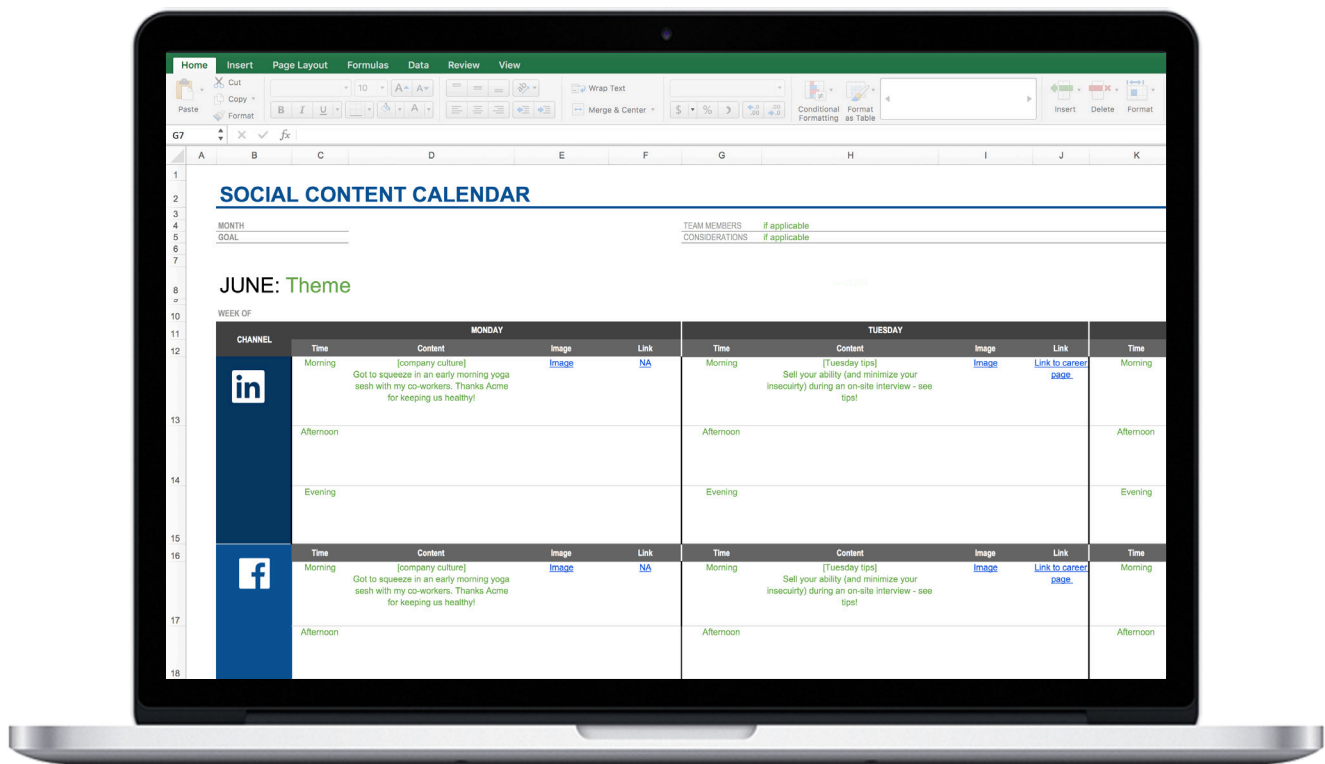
Home Insert Page Layout Formulas Data Review View

Paste Cut Copy Format 10 B I U Wrap Text Merge & Center $ % Conditional Formatting Format as Table Insert Delete Format

G7 fx

A B C D E F G H I J K

SOCIAL CONTENT CALENDAR

MONTH
GOAL

TEAM MEMBERS if applicable
CONSIDERATIONS if applicable

JUNE: Theme

WEEK OF

| CHANNEL | MONDAY | | | | TUESDAY | | | | |
|---|---|---|---|---|---|---|---|---|---|
| | Time | Content | Image | Link | Time | Content | Image | Link | Time |
| in | Morning | [company culture] Got to squeeze in an early morning yoga sesh with my co-workers. Thanks Acme for keeping us healthy! | Image | NA | Morning | [Tuesday tips] Sell your ability (and minimize your insecuirty) during an on-site interview - see tips! | Image | Link to career page | Morning |
| | Afternoon | | | | Afternoon | | | | Afternoon |
| | Evening | | | | Evening | | | | Evening |
| | Time | Content | Image | Link | Time | Content | Image | Link | Time |
| f | Morning | [company culture] Got to squeeze in an early morning yoga sesh with my co-workers. Thanks Acme for keeping us healthy! | Image | NA | Morning | [Tuesday tips] Sell your ability (and minimize your insecuirty) during an on-site interview - see tips! | Image | Link to career page | Morning |
| | Afternoon | | | | Afternoon | | | | Afternoon |

1 2 3 4 5 6 7 8 10 11 12 13 14 15 16 17 18